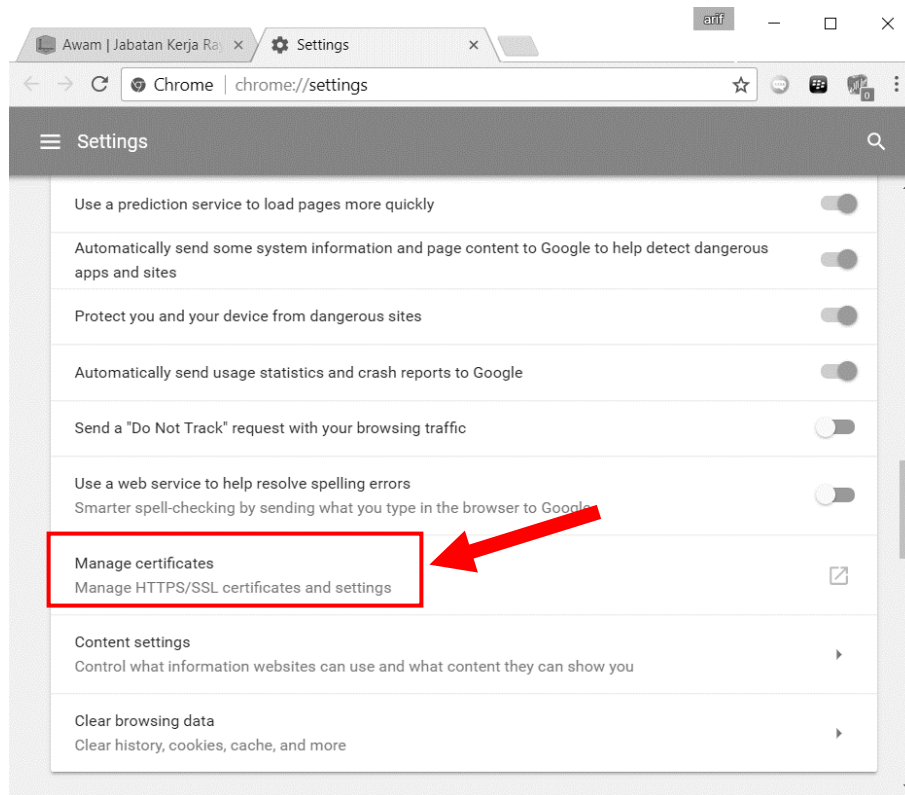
Awam | Jabatan Kerja Ra ×
Settings ×
arif
Chrome | chrome://settings
Settings

Use a prediction service to load pages more quickly

Automatically send some system information and page content to Google to help detect dangerous apps and sites

Protect you and your device from dangerous sites

Automatically send usage statistics and crash reports to Google

Send a "Do Not Track" request with your browsing traffic

Use a web service to help resolve spelling errors
Smarter spell-checking by sending what you type in the browser to Google

Manage certificates
Manage HTTPS/SSL certificates and settings

Content settings
Control what information websites can use and what content they can show you

Clear browsing data
Clear history, cookies, cache, and more